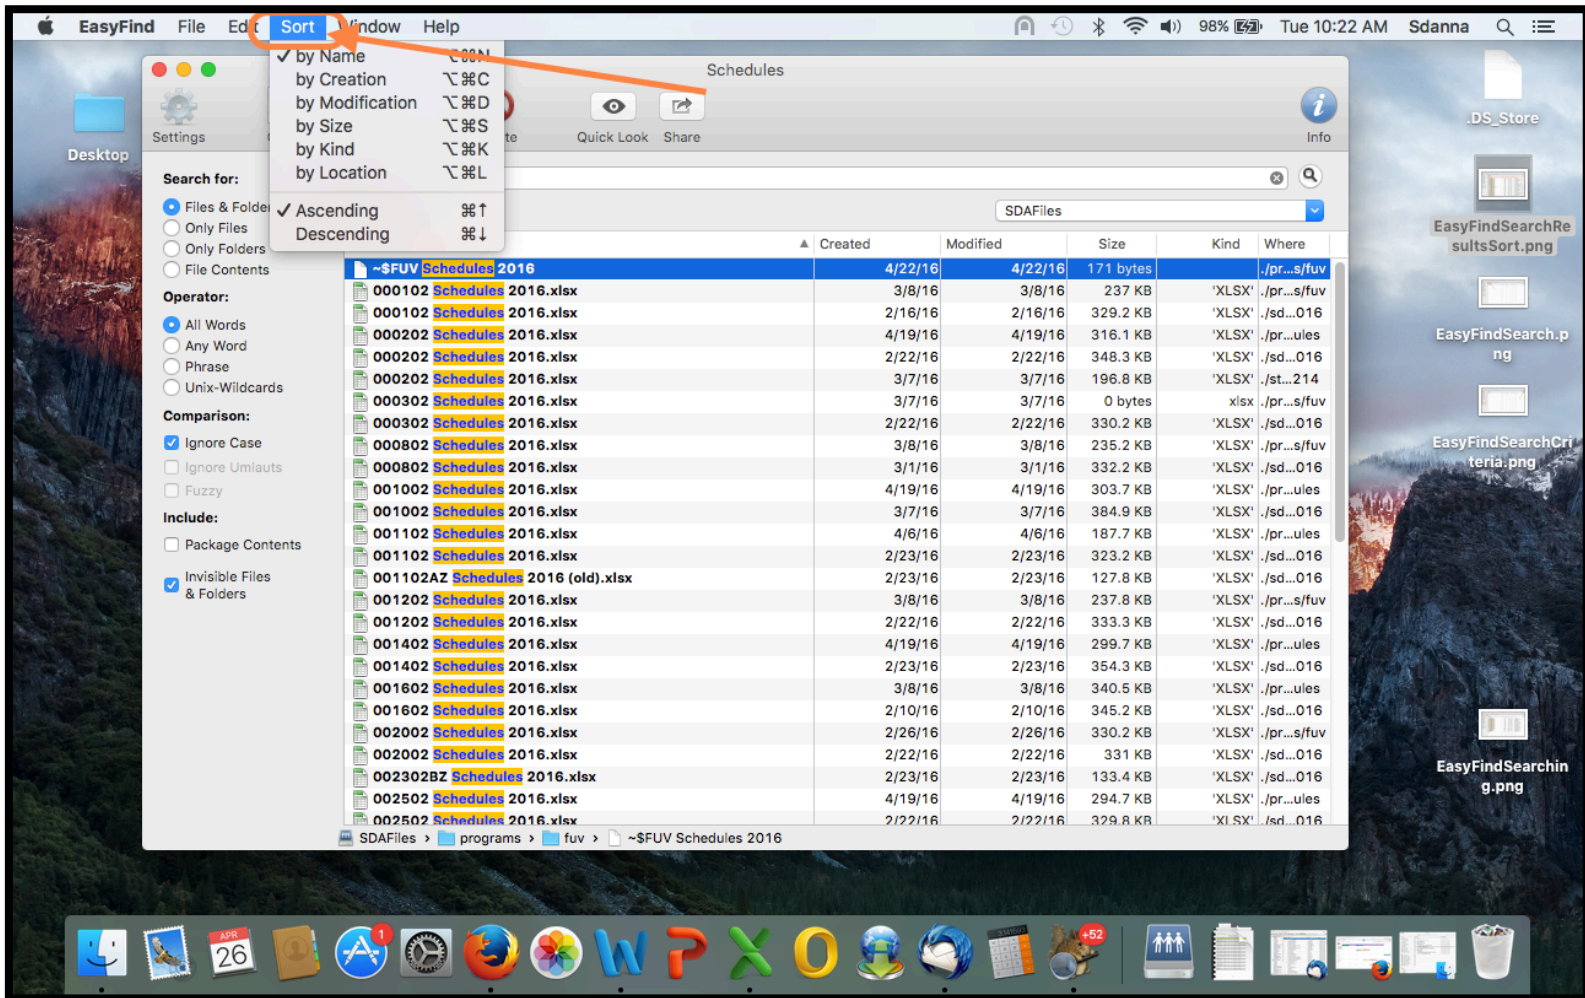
EasyFind File Edit Sort Window Help
98% Tue 10:22 AM Sdanna

✓ by Name ⌥⌘N
by Creation ⌥⌘C
by Modification ⌥⌘D
by Size ⌥⌘S
by Kind ⌥⌘K
by Location ⌥⌘L
✓ Ascending ⌘↑
Descending ⌘↓

Schedules

Settings
Quick Look Share Info

Desktop

Search for:
Files & Folders
Only Files
Only Folders
File Contents

Operator:
All Words
Any Word
Phrase
Unix-Wildcards

Comparison:
Ignore Case
Ignore Umlauts
Fuzzy

Include:
Package Contents
Invisible Files & Folders

SDAFiles

| Name | Created | Modified | Size | Kind | Where |
|---|---|---|---|---|---|
| ~$FUV Schedules 2016 | 4/22/16 | 4/22/16 | 171 bytes | | ./pr...s/fuv |
| 000102 Schedules 2016.xlsx | 3/8/16 | 3/8/16 | 237 KB | 'XLSX' | ./pr...s/fuv |
| 000102 Schedules 2016.xlsx | 2/16/16 | 2/16/16 | 329.2 KB | 'XLSX' | ./sd...016 |
| 000202 Schedules 2016.xlsx | 4/19/16 | 4/19/16 | 316.1 KB | 'XLSX' | ./pr...ules |
| 000202 Schedules 2016.xlsx | 2/22/16 | 2/22/16 | 348.3 KB | 'XLSX' | ./sd...016 |
| 000202 Schedules 2016.xlsx | 3/7/16 | 3/7/16 | 196.8 KB | 'XLSX' | ./st...214 |
| 000302 Schedules 2016.xlsx | 3/7/16 | 3/7/16 | 0 bytes | xlsx | ./pr...s/fuv |
| 000302 Schedules 2016.xlsx | 2/22/16 | 2/22/16 | 330.2 KB | 'XLSX' | ./sd...016 |
| 000802 Schedules 2016.xlsx | 3/8/16 | 3/8/16 | 235.2 KB | 'XLSX' | ./pr...s/fuv |
| 000802 Schedules 2016.xlsx | 3/1/16 | 3/1/16 | 332.2 KB | 'XLSX' | ./sd...016 |
| 001002 Schedules 2016.xlsx | 4/19/16 | 4/19/16 | 303.7 KB | 'XLSX' | ./pr...ules |
| 001002 Schedules 2016.xlsx | 3/7/16 | 3/7/16 | 384.9 KB | 'XLSX' | ./sd...016 |
| 001102 Schedules 2016.xlsx | 4/6/16 | 4/6/16 | 187.7 KB | 'XLSX' | ./pr...ules |
| 001102 Schedules 2016.xlsx | 2/23/16 | 2/23/16 | 323.2 KB | 'XLSX' | ./sd...016 |
| 001102AZ Schedules 2016 (old).xlsx | 2/23/16 | 2/23/16 | 127.8 KB | 'XLSX' | ./sd...016 |
| 001202 Schedules 2016.xlsx | 3/8/16 | 3/8/16 | 237.8 KB | 'XLSX' | ./pr...s/fuv |
| 001202 Schedules 2016.xlsx | 2/22/16 | 2/22/16 | 333.3 KB | 'XLSX' | ./sd...016 |
| 001402 Schedules 2016.xlsx | 4/19/16 | 4/19/16 | 299.7 KB | 'XLSX' | ./pr...ules |
| 001402 Schedules 2016.xlsx | 2/23/16 | 2/23/16 | 354.3 KB | 'XLSX' | ./sd...016 |
| 001602 Schedules 2016.xlsx | 3/8/16 | 3/8/16 | 340.5 KB | 'XLSX' | ./pr...ules |
| 001602 Schedules 2016.xlsx | 2/10/16 | 2/10/16 | 345.2 KB | 'XLSX' | ./sd...016 |
| 002002 Schedules 2016.xlsx | 2/26/16 | 2/26/16 | 330.2 KB | 'XLSX' | ./pr...s/fuv |
| 002002 Schedules 2016.xlsx | 2/22/16 | 2/22/16 | 331 KB | 'XLSX' | ./sd...016 |
| 002302BZ Schedules 2016.xlsx | 2/23/16 | 2/23/16 | 133.4 KB | 'XLSX' | ./sd...016 |
| 002502 Schedules 2016.xlsx | 4/19/16 | 4/19/16 | 294.7 KB | 'XLSX' | ./pr...ules |
| 002502 Schedules 2016.xlsx | 2/22/16 | 2/22/16 | 329.8 KB | 'XLSX' | ./sd...016 |

SDAFiles › programs › fuv › ~$FUV Schedules 2016

.DS_Store
EasyFindSearchResultsSort.png
EasyFindSearch.png
EasyFindSearchCriteria.png
EasyFindSearching.png

APR 26
1
+52